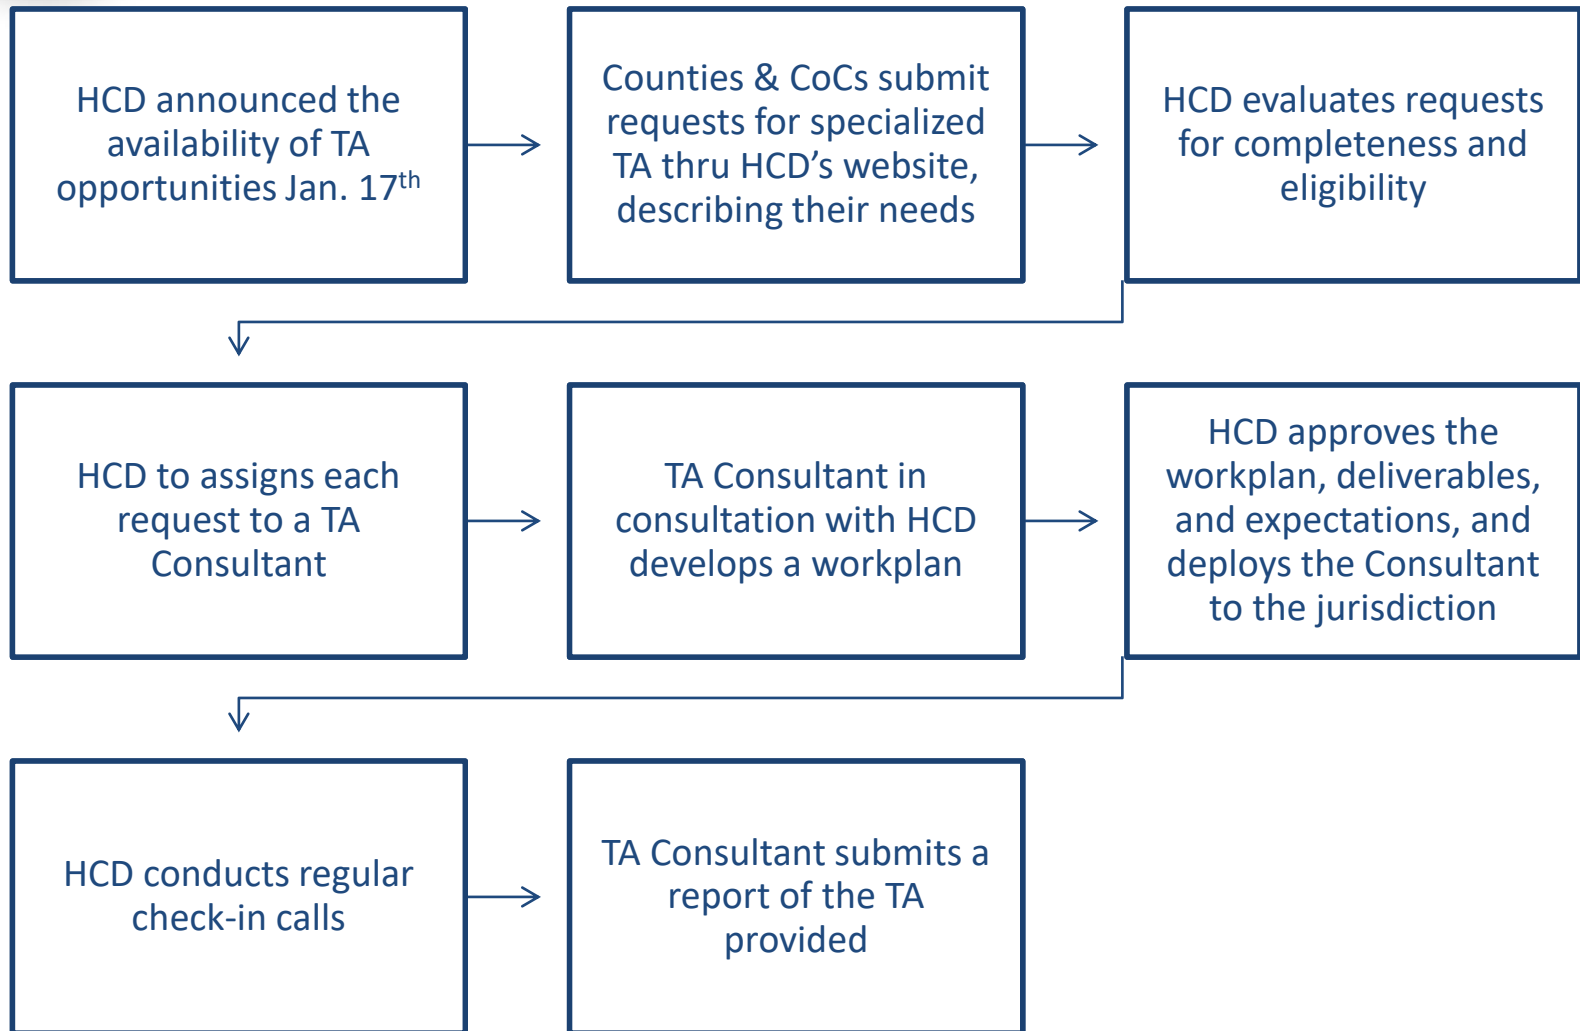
HCD announced the availability of TA opportunities Jan. 17$^{th}$

Counties & CoCs submit requests for specialized TA thru HCD's website, describing their needs

HCD evaluates requests for completeness and eligibility

HCD to assigns each request to a TA Consultant

TA Consultant in consultation with HCD develops a workplan

HCD approves the workplan, deliverables, and expectations, and deploys the Consultant to the jurisdiction

HCD conducts regular check-in calls

TA Consultant submits a report of the TA provided